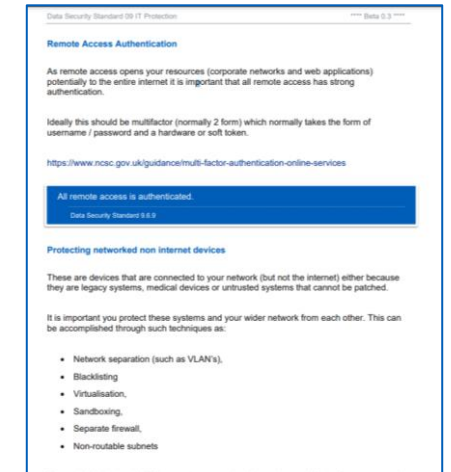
Data Security Standard 09 IT Protection

***** Beta 0.3 *****

Remote Access Authentication

As remote access opens your resources (corporate networks and web applications) potentially to the entire internet it is important that all remote access has strong authentication.

Ideally this should be multifactor (normally 2 form) which normally takes the form of username / password and a hardware or soft token.

https://www.ncsc.gov.uk/guidance/multi-factor-authentication-online-services

All remote access is authenticated.

Data Security Standard 9.6.9

Protecting networked non internet devices

These are devices that are connected to your network (but not the internet) either because they are legacy systems, medical devices or untrusted systems that cannot be patched.

It is important you protect these systems and your wider network from each other. This can be accomplished through such techniques as:

- Network separation (such as VLAN's),
- Blacklisting
- Virtualisation,
- Sandboxing,
- Separate firewall,
- Non-routable subnets

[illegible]